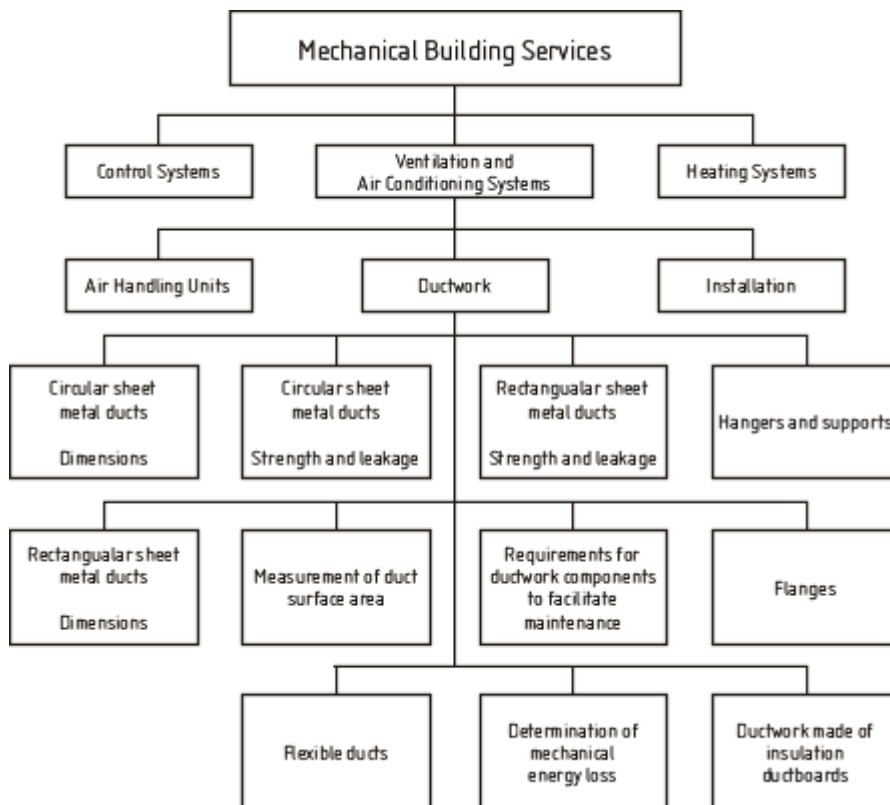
Mechanical Building Services

Control Systems

Ventilation and Air Conditioning Systems

Heating Systems

Air Handling Units

Ductwork

Installation

Circular sheet metal ducts

Dimensions

Circular sheet metal ducts

Strength and leakage

Rectangular sheet metal ducts

Strength and leakage

Hangers and supports

Rectangular sheet metal ducts

Dimensions

Measurement of duct surface area

Requirements for ductwork components to facilitate maintenance

Flanges

Flexible ducts

Determination of mechanical energy loss

Ductwork made of insulation ductboards